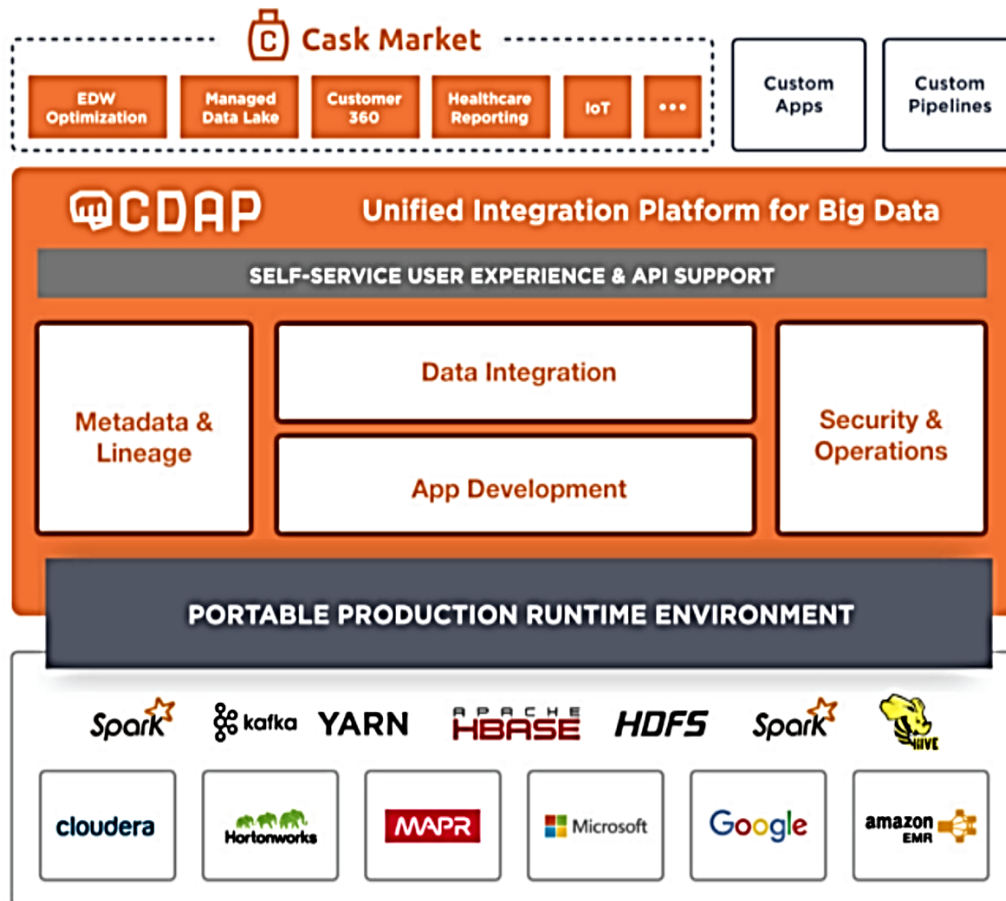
Cask Market

EDW Optimization

Managed Data Lake

Customer 360

Healthcare Reporting

IoT

•••

Custom Apps

Custom Pipelines

CDAP

Unified Integration Platform for Big Data

SELF-SERVICE USER EXPERIENCE & API SUPPORT

Metadata & Lineage

Data Integration

App Development

Security & Operations

PORTABLE PRODUCTION RUNTIME ENVIRONMENT

Spark

kafka

YARN

APACHE HBASE

HDFS

Spark

HIVE

cloudera

Hortonworks

MAPR

Microsoft

Google

amazon EMR